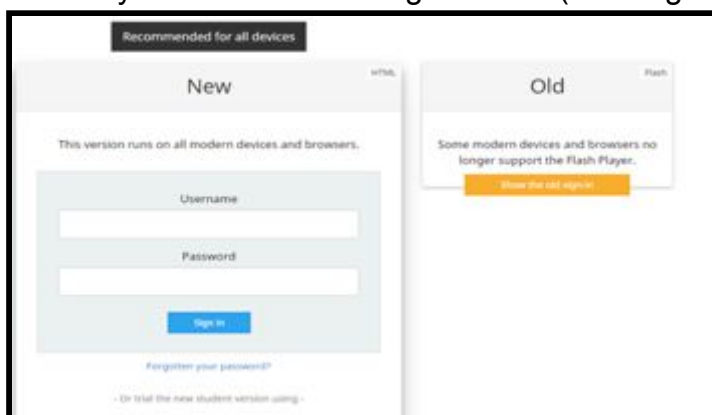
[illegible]y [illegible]g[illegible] (

Recommended for all devices

New

HTML

This version runs on all modern devices and browsers.

Username

Password

Sign in

Forgotten your password?

- Or trial the new student version using -

Old

Flash

Some modern devices and browsers no longer support the Flash Player.

Show the old sign in